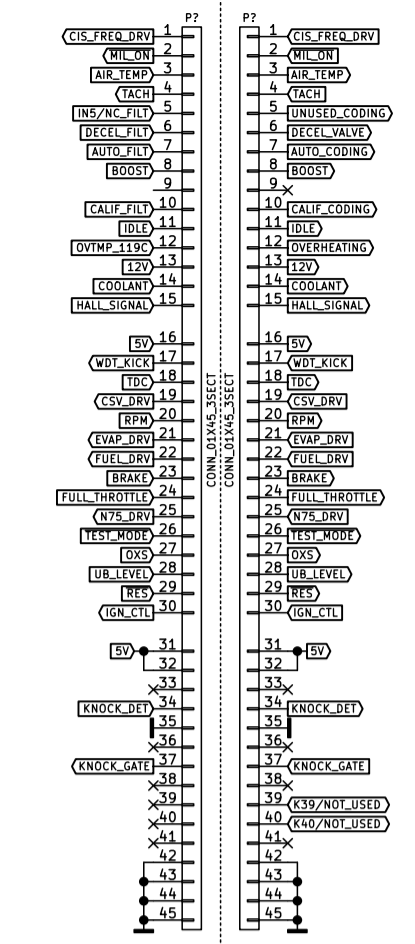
P?
1 CIS_FREQ_DRV
2 MIL_ON
3 AIR_TEMP
4 TACH
5 IN5/NC_FILT
6 DECEL_FILT
7 AUTO_FILT
8 BOOST
9
10 CALIF_FILT
11 IDLE
12 OVTMP_119C
13 12V
14 COOLANT
15 HALL_SIGNAL
16 5V
17 WDT_KICK
18 TDC
19 CSV_DRV
20 RPM
21 EVAP_DRV
22 FUEL_DRV
23 BRAKE
24 FULL_THROTTLE
25 N75_DRV
26 TEST_MODE
27 OXS
28 UB_LEVEL
29 RES
30 IGN_CTL
31 5V
32
33
34 KNOCK_DET
35
36
37 KNOCK_GATE
38
39
40
41
42
43
44
45

CONN_01X45_3SECT

CONN_01X45_3SECT

P?
1 CIS_FREQ_DRV
2 MIL_ON
3 AIR_TEMP
4 TACH
5 UNUSED_CODING
6 DECEL_VALVE
7 AUTO_CODING
8 BOOST
9
10 CALIF_CODING
11 IDLE
12 OVERHEATING
13 12V
14 COOLANT
15 HALL_SIGNAL
16 5V
17 WDT_KICK
18 TDC
19 CSV_DRV
20 RPM
21 EVAP_DRV
22 FUEL_DRV
23 BRAKE
24 FULL_THROTTLE
25 N75_DRV
26 TEST_MODE
27 OXS
28 UB_LEVEL
29 RES
30 IGN_CTL
31 5V
32
33
34 KNOCK_DET
35
36
37 KNOCK_GATE
38
39 K39/NOT_USED
40 K40/NOT_USED
41
42
43
44
45